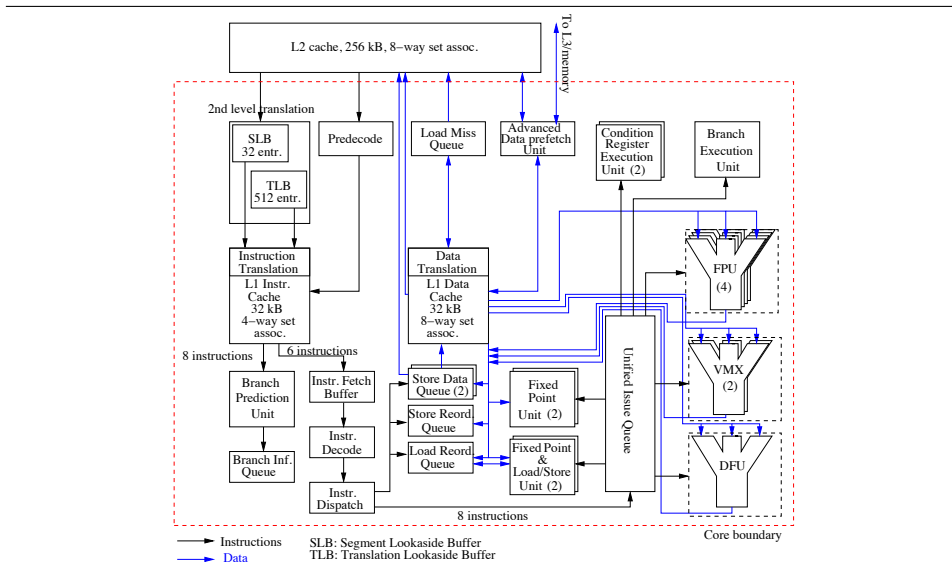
L2 cache, 256 kB, 8−way set assoc.

To L3/memory

2nd level translation

SLB
32 entr.

TLB
512 entr.

Predecode

Load Miss Queue

Advanced Data prefetch Unit

Condition Register Execution Unit (2)

Branch Execution Unit

Instruction Translation

L1 Instr. Cache
32 kB
4−way set assoc.

Data Translation

L1 Data Cache
32 kB
8−way set assoc.

FPU
(4)

VMX
(2)

DFU

Unified Issue Queue

8 instructions

6 instructions

Branch Prediction Unit

Branch Inf. Queue

Instr. Fetch Buffer

Instr. Decode

Instr. Dispatch

Store Data Queue (2)

Store Reord Queue

Load Reord Queue

Fixed Point Unit (2)

Fixed Point & Load/Store Unit (2)

8 instructions

Core boundary

Instructions

Data

SLB: Segment Lookaside Buffer
TLB: Translation Lookaside Buffer